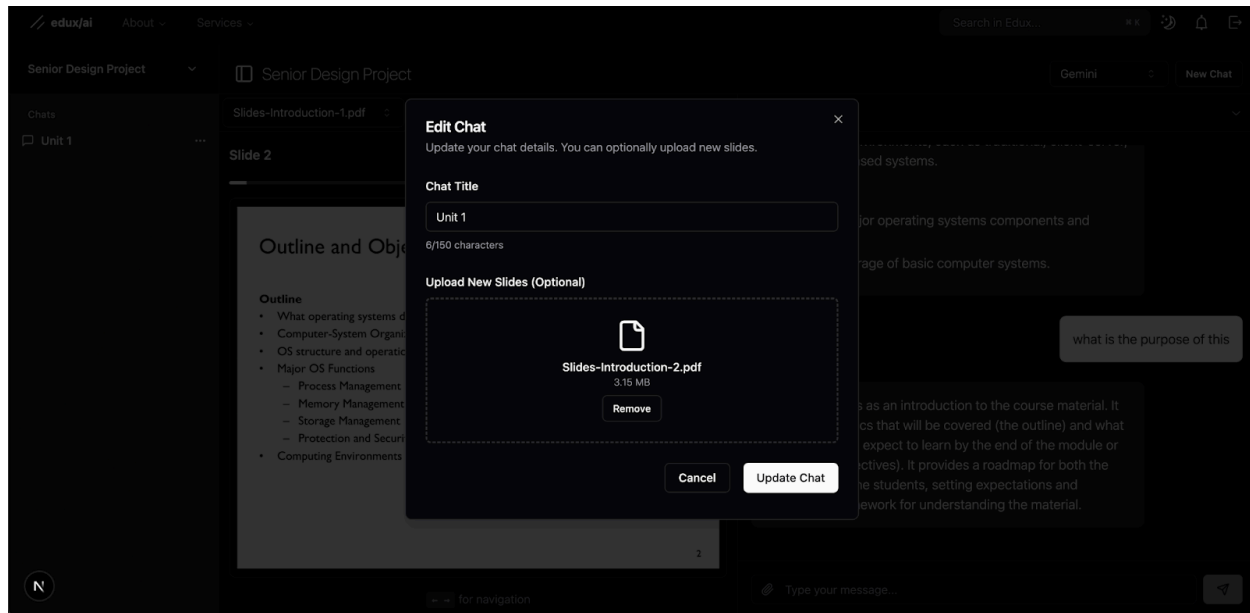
edux/ai About Services

Search in Edux... ⌘K

Senior Design Project

Senior Design Project

Gemini

New Chat

Chats

Unit 1 ...

Slides-Introduction-1.pdf

Slide 2

Outline and Obj

Outline
• What operating systems d
• Computer-System Organi
• OS structure and operatio
• Major OS Functions
– Process Management
– Memory Management
– Storage Management
– Protection and Securi
• Computing Environments

2

for navigation

Edit Chat
Update your chat details. You can optionally upload new slides.

Chat Title

Unit 1

6/150 characters

Upload New Slides (Optional)

Slides-Introduction-2.pdf
3.15 MB
Remove

Cancel

Update Chat

sed systems.

jor operating systems components and

rage of basic computer systems.

what is the purpose of this

s as an introduction to the course material. It cs that will be covered (the outline) and what expect to learn by the end of the module or ctives). It provides a roadmap for both the he students, setting expectations and ework for understanding the material.

Type your message...

N